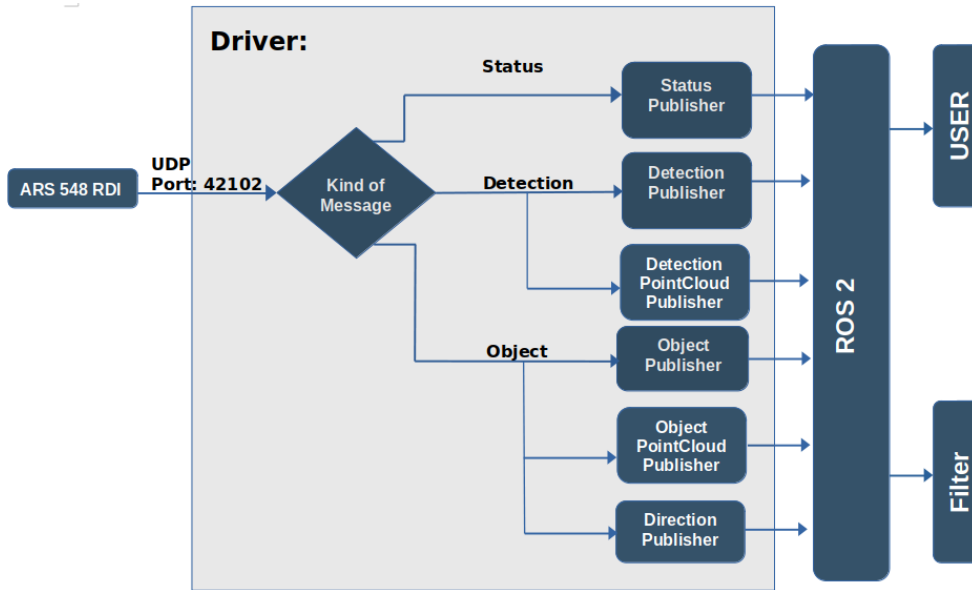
Driver:

ARS 548 RDI

UDP
Port: 42102

Kind of Message

Status

Detection

Object

Status Publisher

Detection Publisher

Detection PointCloud Publisher

Object Publisher

Object PointCloud Publisher

Direction Publisher

ROS 2

USER

Filter